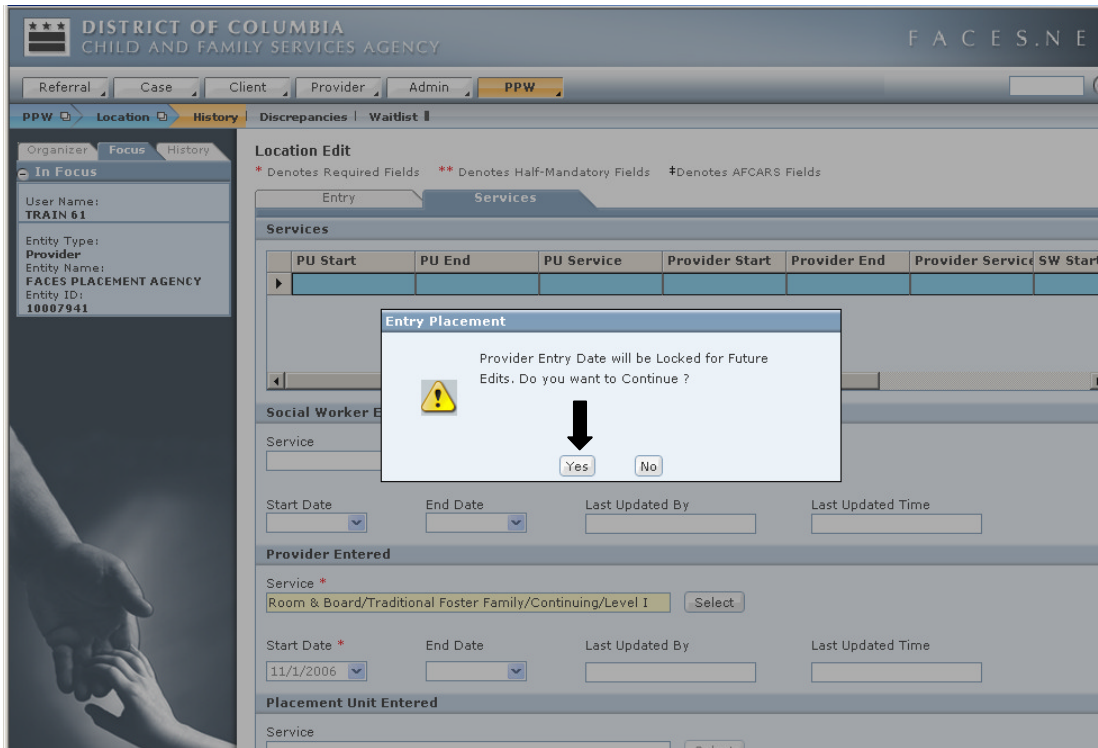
DISTRICT OF COLUMBIA
CHILD AND FAMILY SERVICES AGENCY

FACES.NE

Referral Case Client Provider Admin PPW

PPW Location History Discrepancies | Waitlist

Organizer Focus History

In Focus

User Name:
TRAIN 61

Entity Type:
Provider
Entity Name:
FACES PLACEMENT AGENCY
Entity ID:
10007941

Location Edit

* Denotes Required Fields ** Denotes Half-Mandatory Fields ‡Denotes AFCARS Fields

Entry Services

Services

| PU Start | PU End | PU Service | Provider Start | Provider End | Provider Service | SW Start |
|---|---|---|---|---|---|---|
| | | | | | | |

Entry Placement

Provider Entry Date will be Locked for Future Edits. Do you want to Continue ?

Yes No

Social Worker E

Service

Start Date End Date Last Updated By Last Updated Time

Provider Entered

Service *

Room & Board/Traditional Foster Family/Continuing/Level I Select

Start Date * End Date Last Updated By Last Updated Time

11/1/2006

Placement Unit Entered

Service